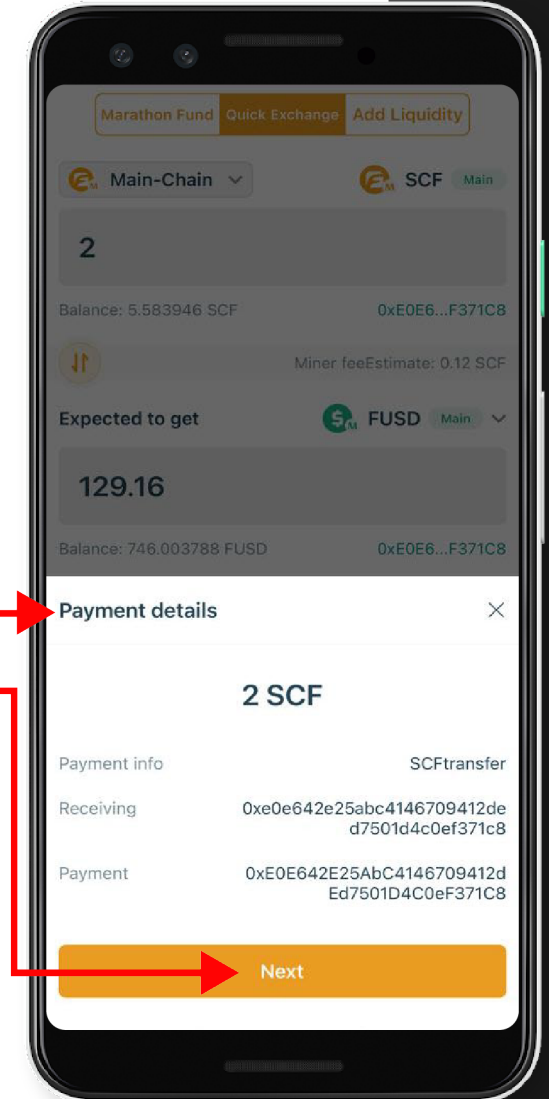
Marathon Fund Quick Exchange Add Liquidity

Main-Chain

SCF Main

2

Balance: 5.583946 SCF

0xE0E6...F371C8

Miner feeEstimate: 0.12 SCF

Expected to get

FUSD Main

129.16

Balance: 746.003788 FUSD

0xE0E6...F371C8

Payment details

2 SCF

Payment info SCFtransfer

Receiving 0xe0e642e25abc4146709412ded7501d4c0ef371c8

Payment 0xE0E642E25AbC4146709412dEd7501D4C0eF371C8

Next